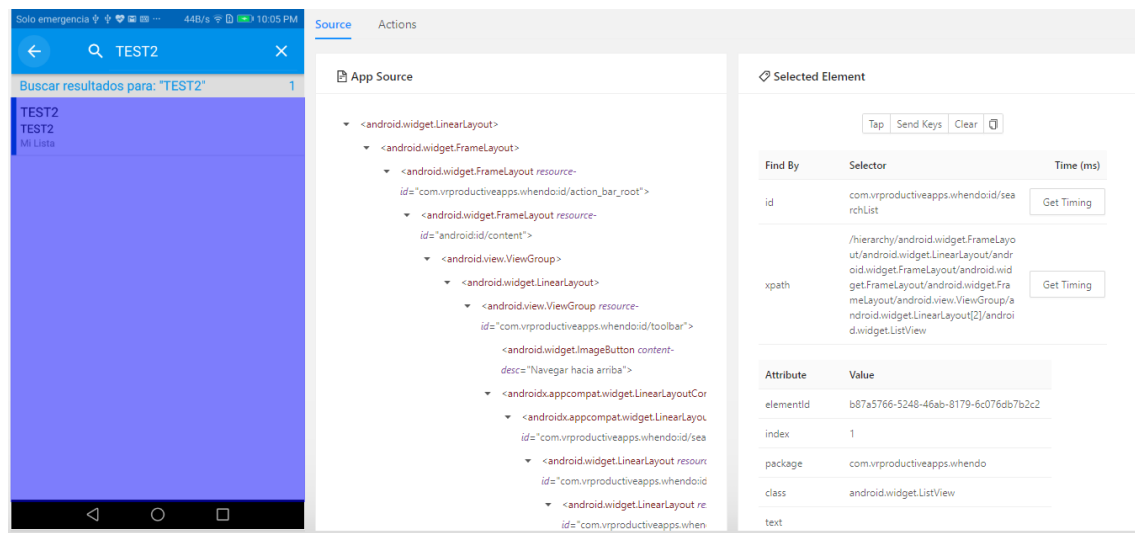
Solo emergencia 44B/s 10:05 PM

TEST2

Buscar resultados para: "TEST2" 1

TEST2
TEST2
Mi Lista

Source Actions

App Source

<android.widget.LinearLayout>
<android.widget.FrameLayout>
<android.widget.FrameLayout resource-id="com.vrproductiveapps.whendo:id/action_bar_root">
<android.widget.FrameLayout resource-id="android:id/content">
<android.view.ViewGroup>
<android.widget.LinearLayout>
<android.view.ViewGroup resource-id="com.vrproductiveapps.whendo:id/toolbar">
<android.widget.ImageButton content-desc="Navegar hacia arriba">
<androidx.appcompat.widget.LinearLayoutCor
<androidx.appcompat.widget.LinearLayou id="com.vrproductiveapps.whendo:id/sea
<android.widget.LinearLayout resourc id="com.vrproductiveapps.whendo:id
<android.widget.LinearLayout re id="com.vrproductiveapps.whend

Selected Element

Tap Send Keys Clear

| Find By | Selector | Time (ms) |
|---|---|---|
| id | com.vrproductiveapps.whendo:id/searchList | Get Timing |
| xpath | /hierarchy/android.widget.FrameLayout/android.widget.LinearLayout/android.widget.FrameLayout/android.widget.FrameLayout/android.widget.FrameLayout/android.view.ViewGroup/android.widget.LinearLayout[2]/android.widget.ListView | Get Timing |

| Attribute | Value |
|---|---|
| elementId | b87a5766-5248-46ab-8179-6c076db7b2c2 |
| index | 1 |
| package | com.vrproductiveapps.whendo |
| class | android.widget.ListView |
| text | |